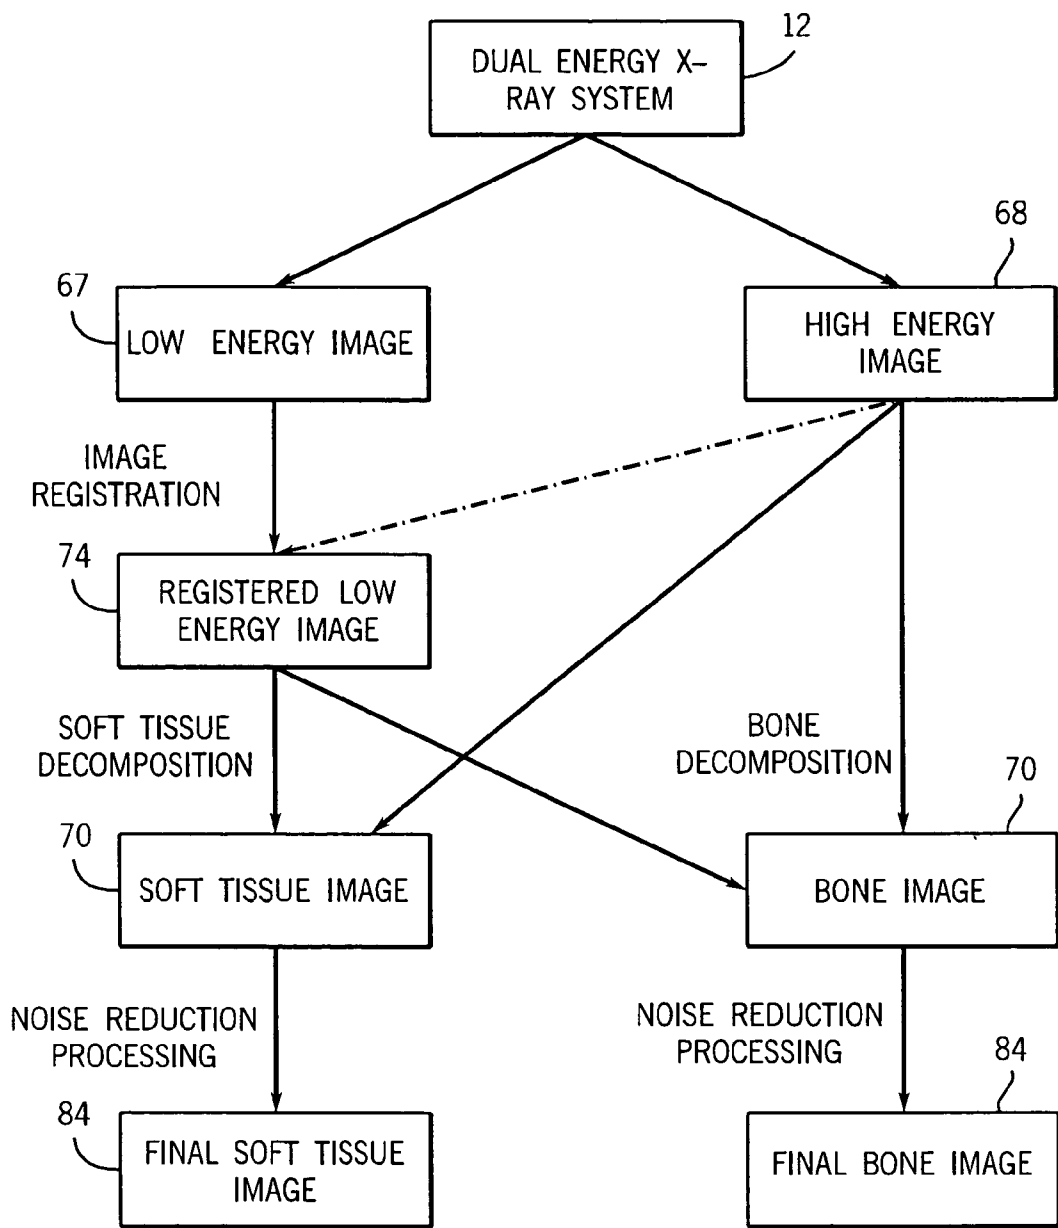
DUAL ENERGY X-RAY SYSTEM

12

68

67

LOW ENERGY IMAGE

HIGH ENERGY IMAGE

IMAGE REGISTRATION

74

REGISTERED LOW ENERGY IMAGE

SOFT TISSUE DECOMPOSITION

BONE DECOMPOSITION

70

70

SOFT TISSUE IMAGE

BONE IMAGE

NOISE REDUCTION PROCESSING

NOISE REDUCTION PROCESSING

84

84

FINAL SOFT TISSUE IMAGE

FINAL BONE IMAGE